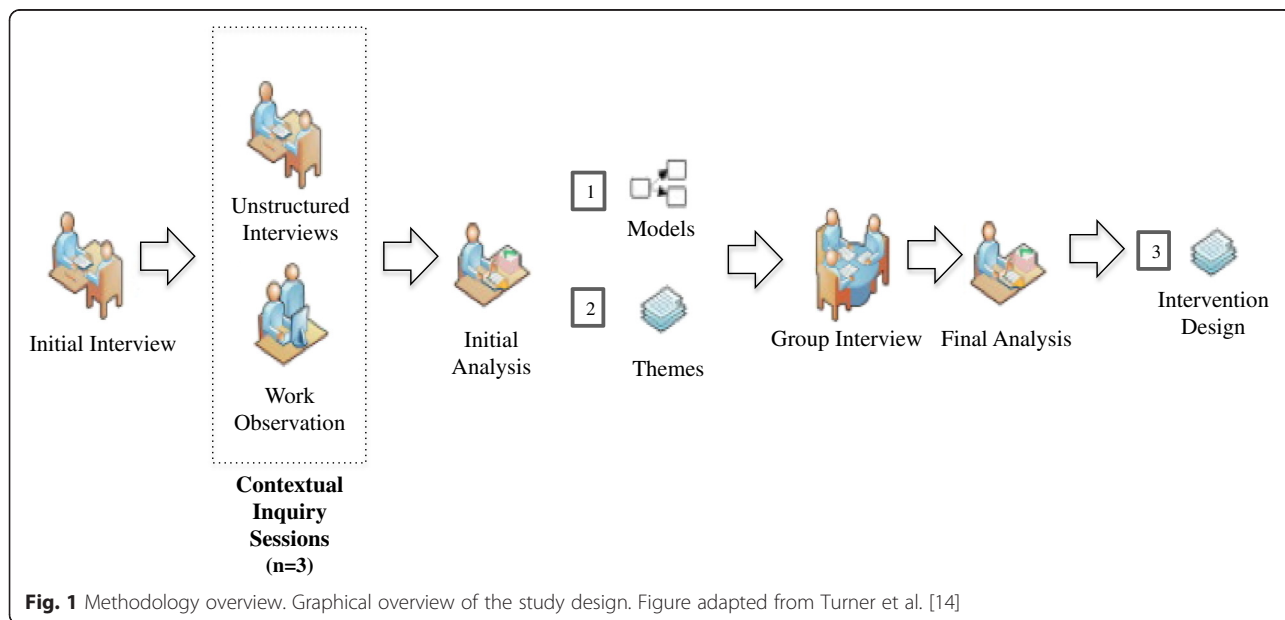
Initial Interview

Unstructured Interviews

Work Observation

**Contextual Inquiry Sessions (n=3)**

Initial Analysis

1

Models

2

Themes

Group Interview

Final Analysis

3

Intervention Design

**Fig. 1** Methodology overview. Graphical overview of the study design. Figure adapted from Turner et al. [14]